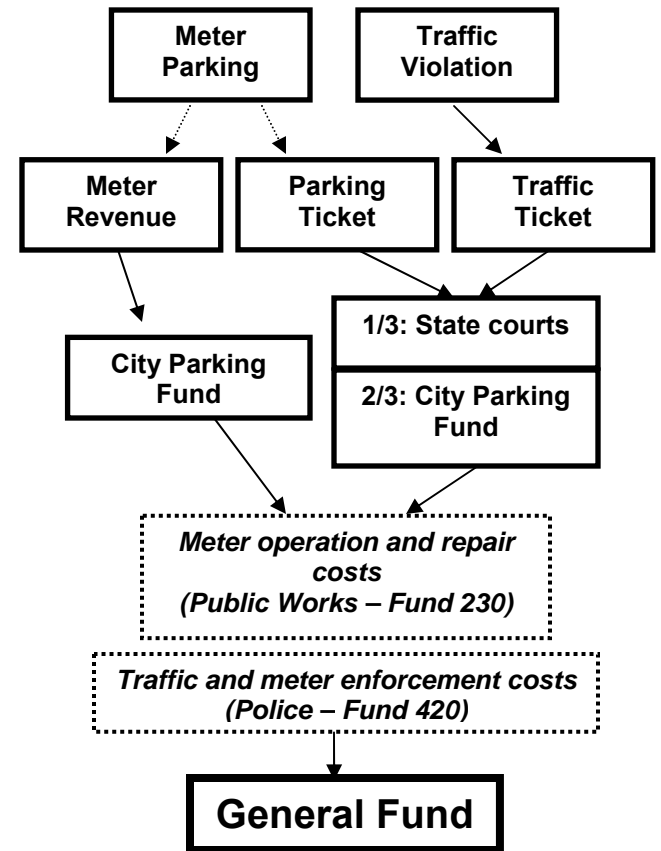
Meter Parking

Traffic Violation

Meter Revenue

Parking Ticket

Traffic Ticket

City Parking Fund

1/3: State courts

2/3: City Parking Fund

*Meter operation and repair costs (Public Works – Fund 230)*

*Traffic and meter enforcement costs (Police – Fund 420)*

General Fund